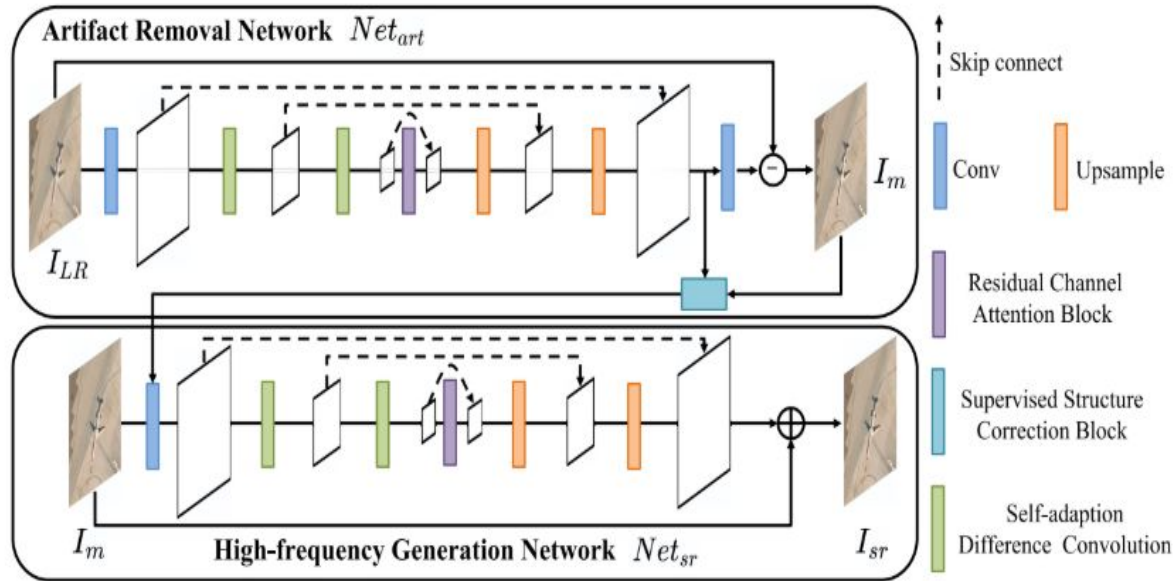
Artifact Removal Network $Net_{art}$

$I_{LR}$

$I_m$

High-frequency Generation Network $Net_{sr}$

$I_m$

$I_{sr}$

Skip connect

Conv

Upsample

Residual Channel Attention Block

Supervised Structure Correction Block

Self-adaption Difference Convolution